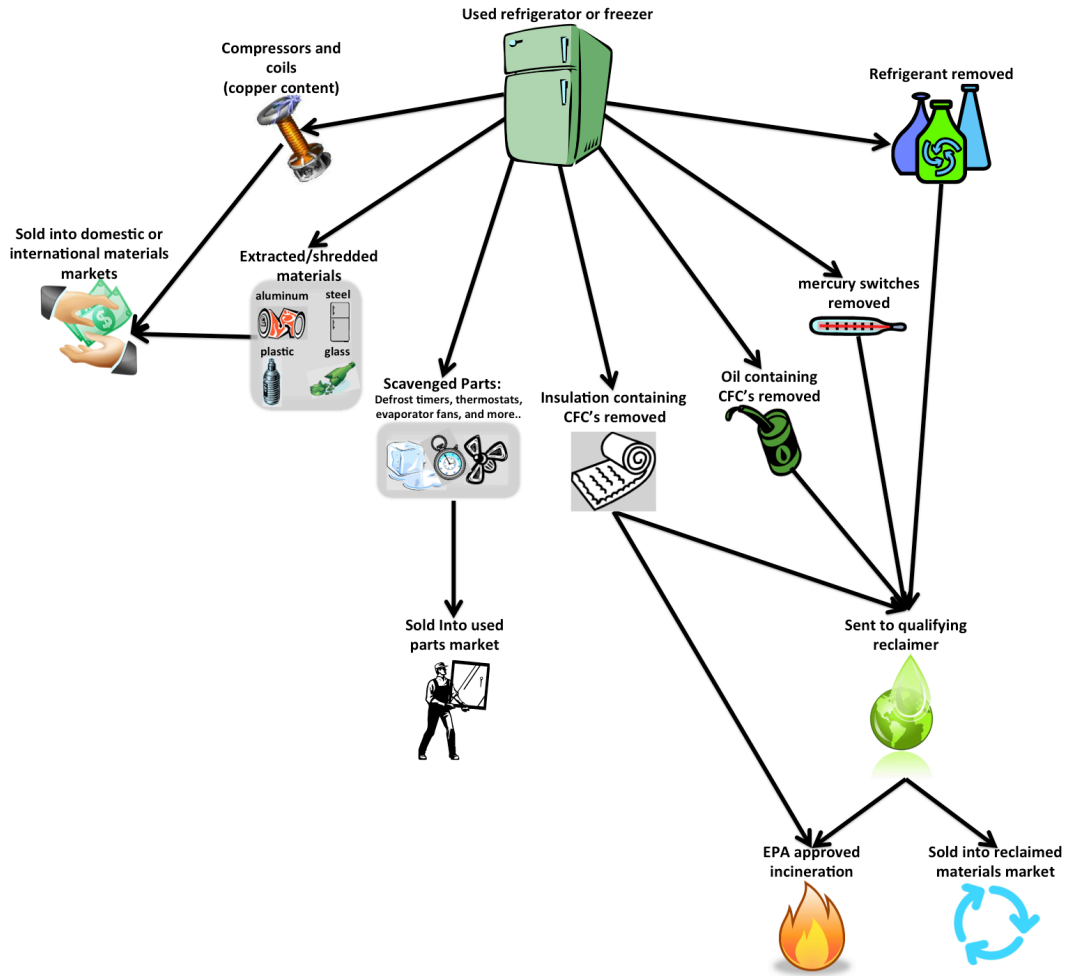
Used refrigerator or freezer

Compressors and coils (copper content)

Refrigerant removed

Sold into domestic or international materials markets

Extracted/shredded materials

aluminum

steel

plastic

glass

mercury switches removed

Scavenged Parts: Defrost timers, thermostats, evaporator fans, and more..

Insulation containing CFC's removed

Oil containing CFC's removed

Sent to qualifying reclaimer

Sold Into used parts market

EPA approved incineration

Sold into reclaimed materials market